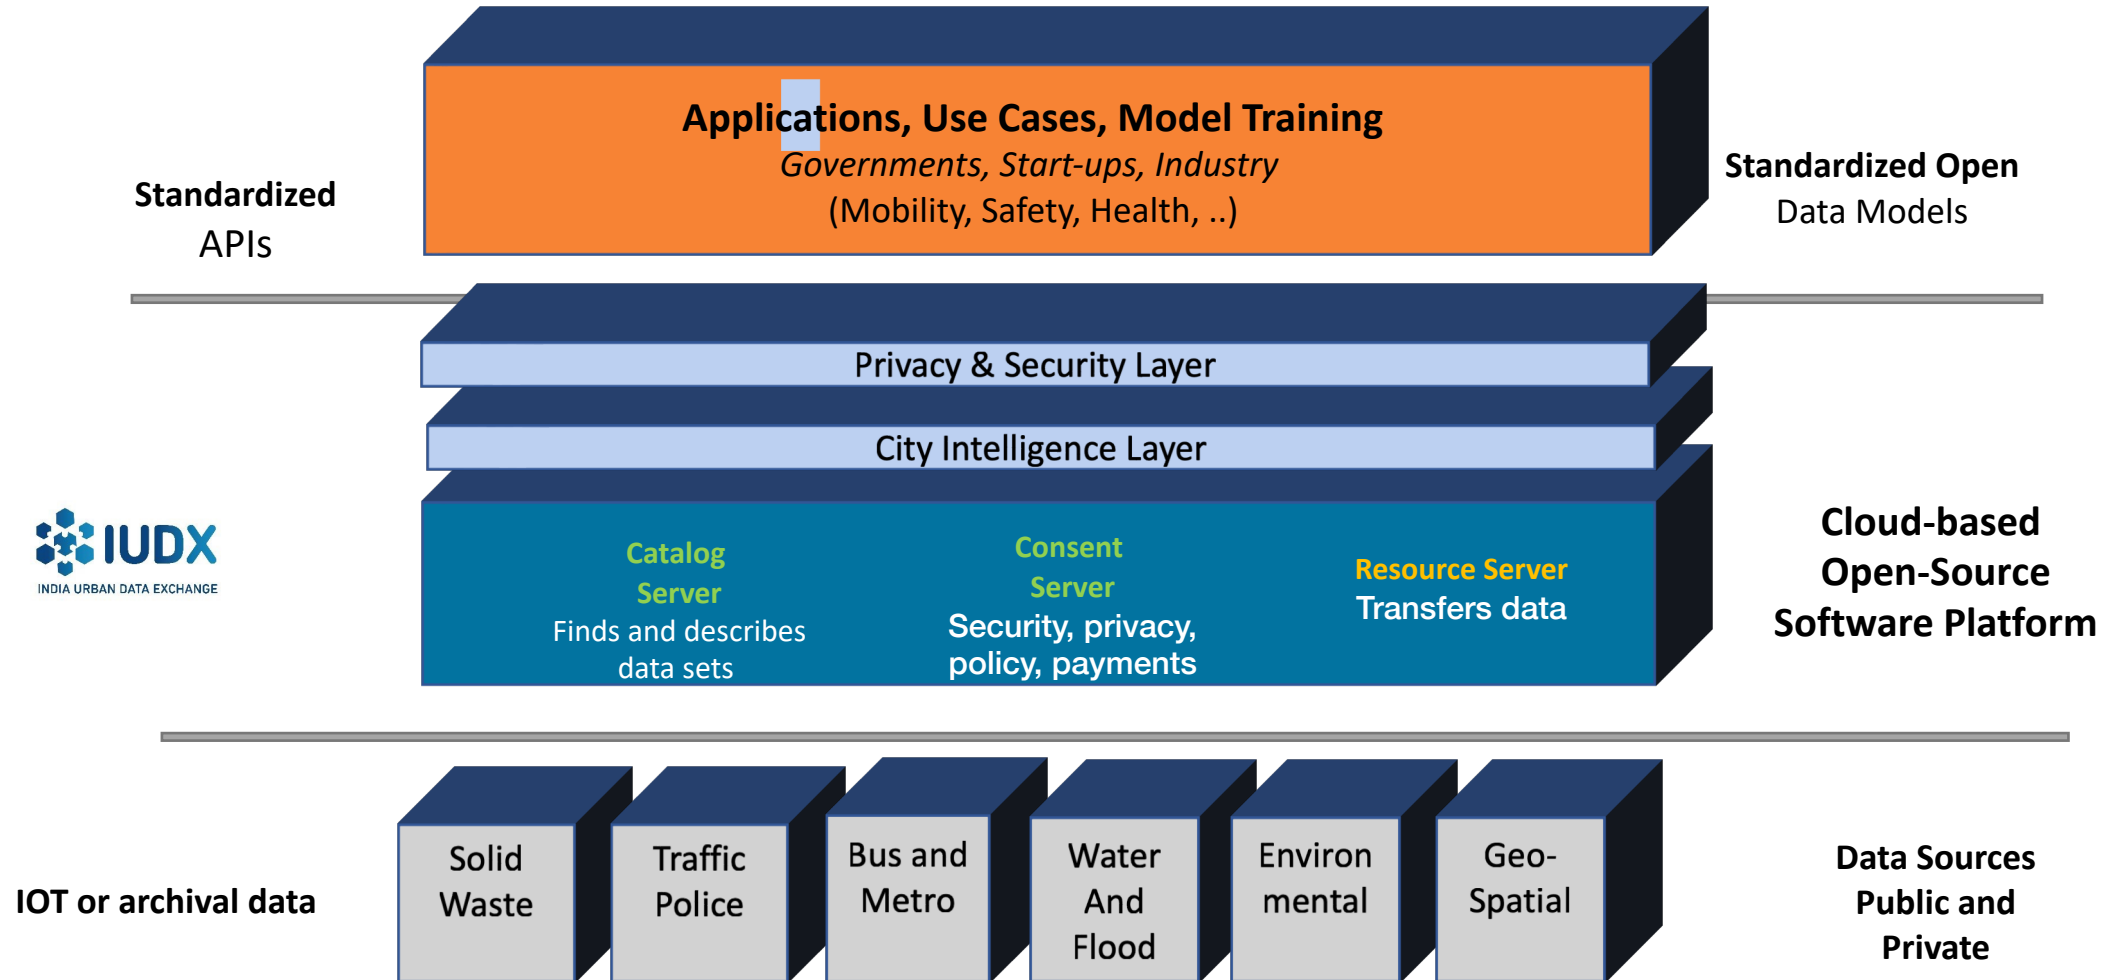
Standardized APIs

Applications, Use Cases, Model Training
Governments, Start-ups, Industry
(Mobility, Safety, Health, ..)

Standardized Open Data Models

Privacy & Security Layer

City Intelligence Layer

IUDX
INDIA URBAN DATA EXCHANGE

Catalog Server
Finds and describes data sets

Consent Server
Security, privacy, policy, payments

Resource Server
Transfers data

Cloud-based Open-Source Software Platform

IOT or archival data

Solid Waste

Traffic Police

Bus and Metro

Water And Flood

Environ mental

Geo-Spatial

Data Sources Public and Private